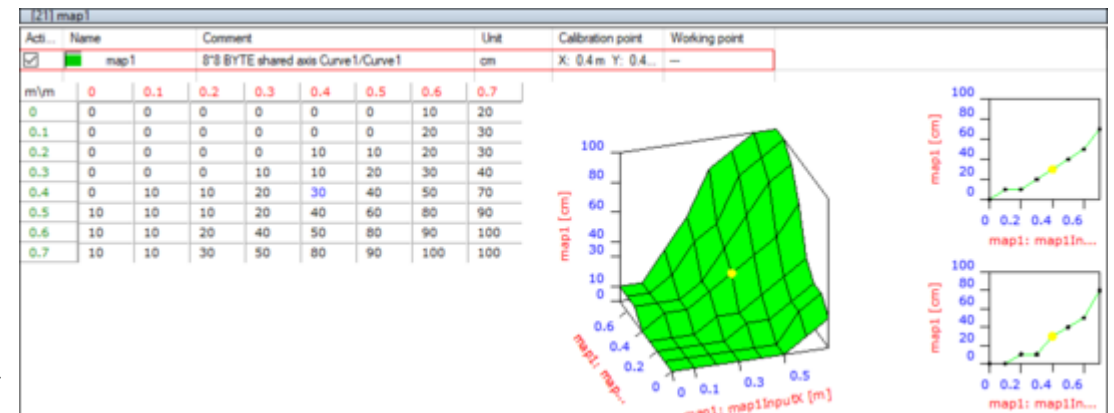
[21] map1

| Acti... | Name | Comment | Unit | Calibration point | Working point |
|---|---|---|---|---|---|
| ☑ | map1 | 8*8 BYTE shared axis Curve1/Curve1 | cm | X: 0.4 m Y: 0.4... | --- |

| m\m | 0 | 0.1 | 0.2 | 0.3 | 0.4 | 0.5 | 0.6 | 0.7 |
|---|---|---|---|---|---|---|---|---|
| 0 | 0 | 0 | 0 | 0 | 0 | 0 | 10 | 20 |
| 0.1 | 0 | 0 | 0 | 0 | 0 | 0 | 20 | 30 |
| 0.2 | 0 | 0 | 0 | 0 | 10 | 10 | 20 | 30 |
| 0.3 | 0 | 0 | 0 | 10 | 10 | 20 | 30 | 40 |
| 0.4 | 0 | 10 | 10 | 20 | 30 | 40 | 50 | 70 |
| 0.5 | 10 | 10 | 10 | 20 | 40 | 60 | 80 | 90 |
| 0.6 | 10 | 10 | 20 | 40 | 50 | 80 | 90 | 100 |
| 0.7 | 10 | 10 | 30 | 50 | 80 | 90 | 100 | 100 |

100
80
60
40
30
10
0
map1 [cm]
0.6
0.4
0.2
0
map1: map...
0 0.1 0.3 0.5
map1: map1InputX [m]

100
80
60
40
20
0
map1 [cm]
0 0.2 0.4 0.6
map1: map1In...

100
80
60
40
20
0
map1 [cm]
0 0.2 0.4 0.6
map1: map1In...